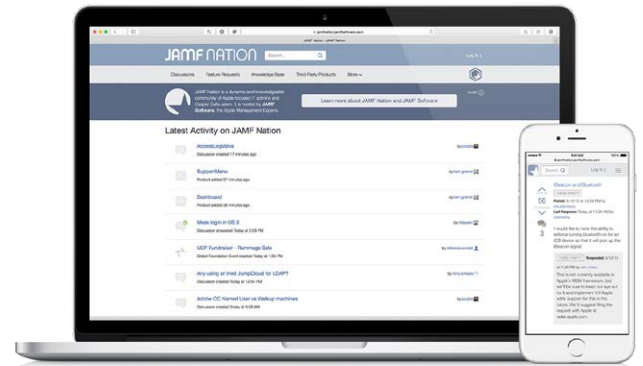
JAMF NATION

Search...

Log In

Discussions Feature Requests Knowledge Base Third-Party Products More

JAMF Nation is a dynamic and knowledgeable community of Apple-focused IT admins and Casper Suite users. It is hosted by JAMF Software, the Apple Management Experts.

Learn more about JAMF Nation and JAMF Software

Latest Activity on JAMF Nation

AccessLogonlive
Discussion created 17 minutes ago

SupportMenu
Product added 37 minutes ago

Dashboard
Product added 46 minutes ago

Mass login in OS X
Discussion created Today at 3:09 PM

UCF Fundraiser - Rummage Sale
Global Foundation Event created Today at 1:30 PM

Any using or tried JumpCloud for LDAP?
Discussion created Today at 12:04 PM

Adobe CC Named User vs Walkup machines
Discussion created Today at 9:09 AM

Search

Beacon and Bluetooth

56

3

I would like to have the ability to enforce turning bluetooth on for an iOS device so that it will pick up the Beacon signal.

This is not currently available in Apple's MDM framework, but we'll be sure to keep our eye out for it and implement it if Apple adds support for this in the future. We'd suggest filing this request with Apple at